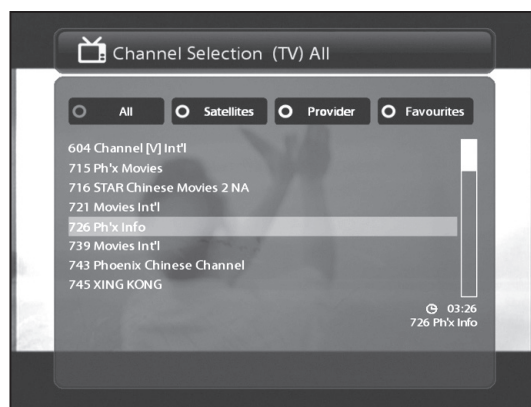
Channel Selection (TV) All

All
Satellites
Provider
Favourites

604 Channel [V] Int'l
715 Ph'x Movies
716 STAR Chinese Movies 2 NA
721 Movies Int'l
726 Ph'x Info
739 Movies Int'l
743 Phoenix Chinese Channel
745 XING KONG

03:26
726 Ph'x Info